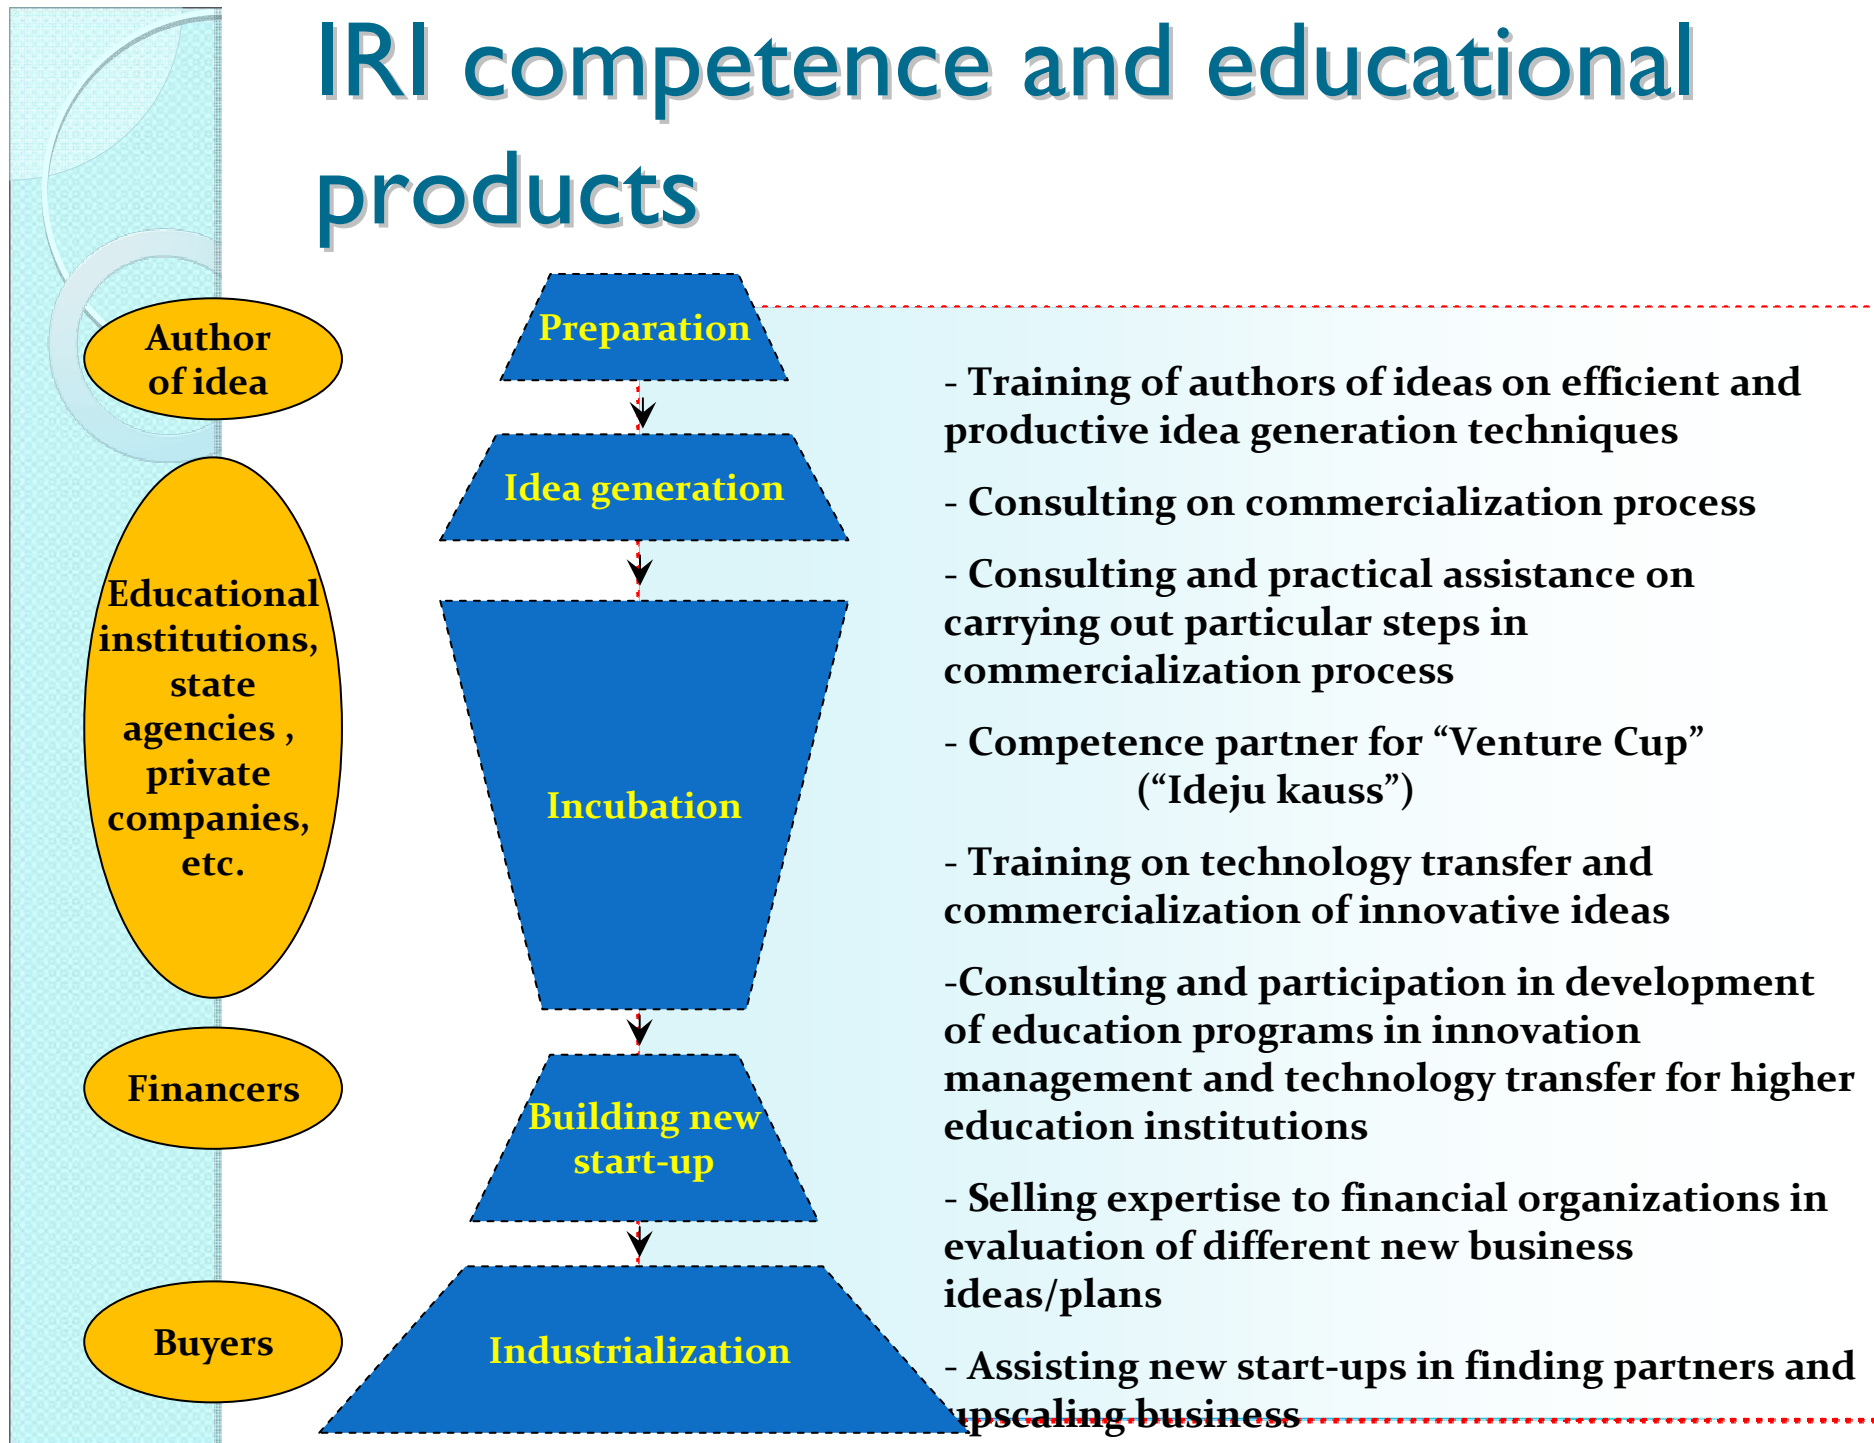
IRI competence and educational products

Author of idea

Educational institutions, state agencies , private companies, etc.

Financers

Buyers

Preparation

Idea generation

Incubation

Building new start-up

Industrialization

- Training of authors of ideas on efficient and productive idea generation techniques

- Consulting on commercialization process

- Consulting and practical assistance on carrying out particular steps in commercialization process

- Competence partner for “Venture Cup” (“Ideju kauss”)

- Training on technology transfer and commercialization of innovative ideas

-Consulting and participation in development of education programs in innovation management and technology transfer for higher education institutions

- Selling expertise to financial organizations in evaluation of different new business ideas/plans

- Assisting new start-ups in finding partners and upscaling business